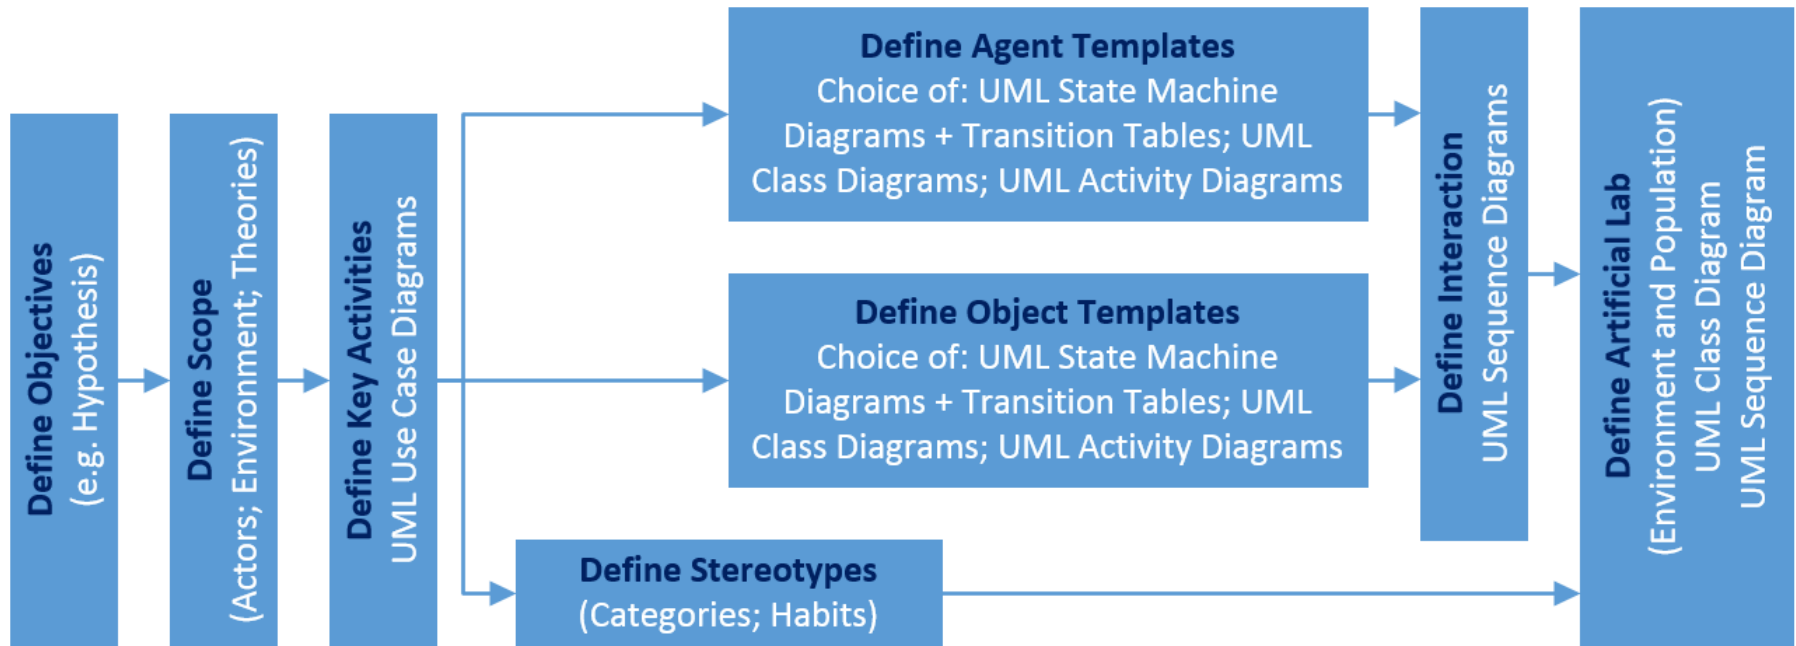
Define Objectives
(e.g. Hypothesis)

Define Scope
(Actors; Environment; Theories)

Define Key Activities
UML Use Case Diagrams

Define Agent Templates
Choice of: UML State Machine Diagrams + Transition Tables; UML Class Diagrams; UML Activity Diagrams

Define Object Templates
Choice of: UML State Machine Diagrams + Transition Tables; UML Class Diagrams; UML Activity Diagrams

Define Stereotypes
(Categories; Habits)

Define Interaction
UML Sequence Diagrams

Define Artificial Lab
(Environment and Population)
UML Class Diagram
UML Sequence Diagram